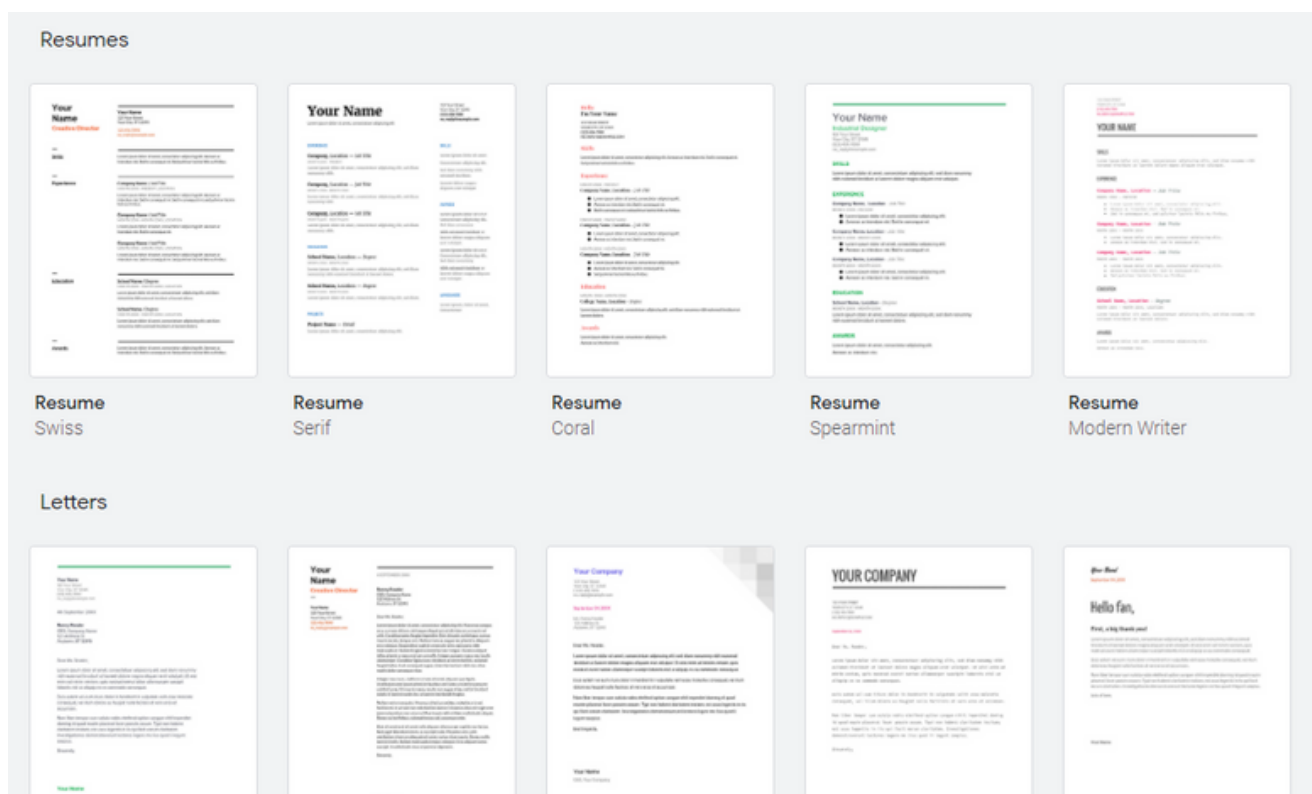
Resumes

Your Name
Creative Director

Your Name

Your Name

Your Name
Industrial Designer

YOUR NAME

Resume
Swiss

Resume
Serif

Resume
Coral

Resume
Spearmint

Resume
Modern Writer

Letters

Your Name
Creative Director

Your Company

YOUR COMPANY

Hello fan,

First, a big thank you!